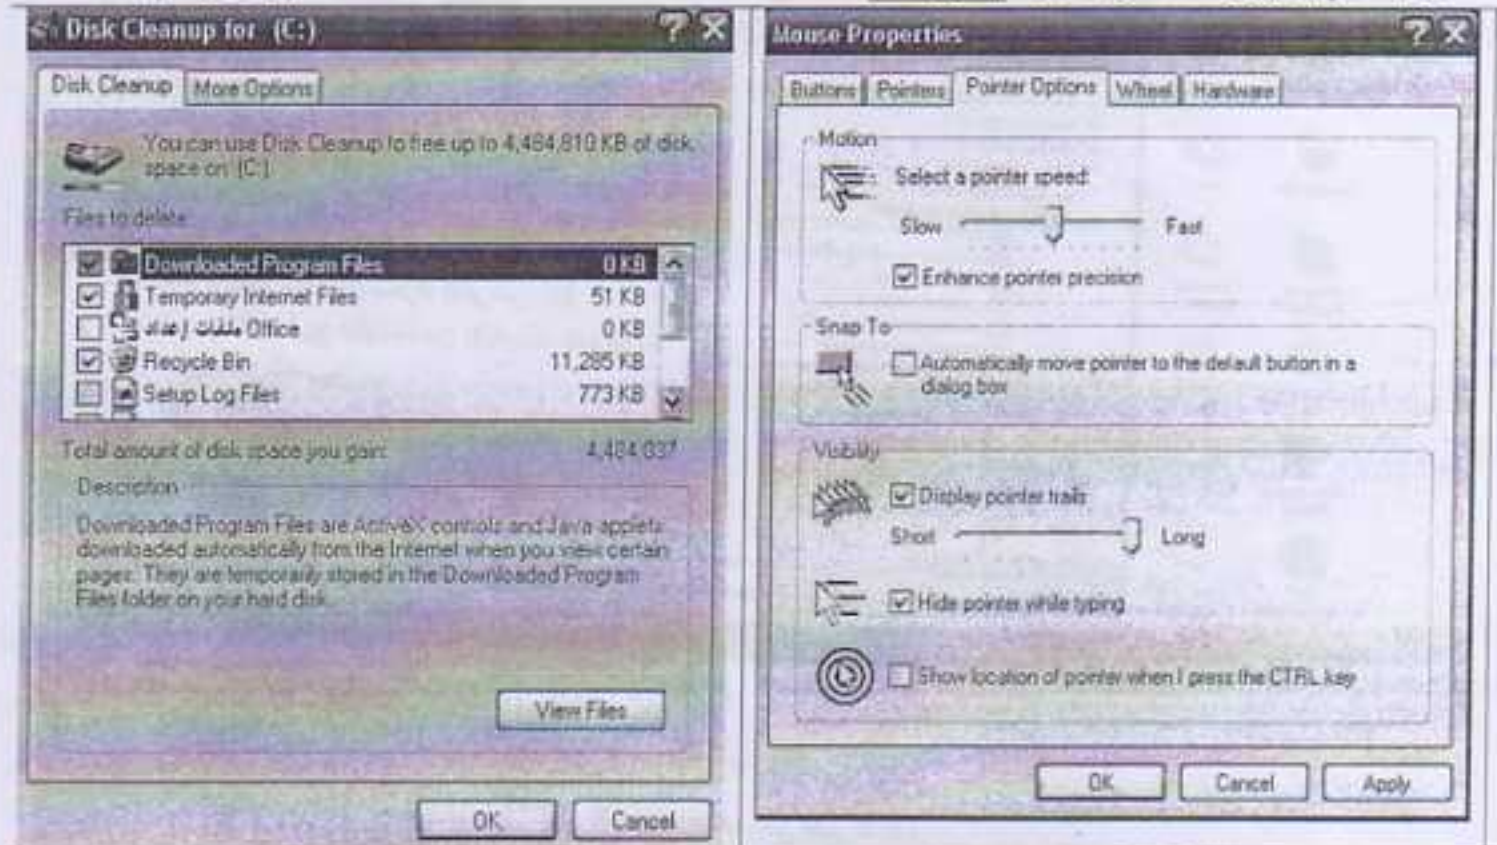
Disk Cleanup for (C:)

Disk Cleanup | More Options

You can use Disk Cleanup to free up to 4,484,810 KB of disk space on (C:).

Files to delete:

| | | |
|---|---|---|
| ☑ | Downloaded Program Files | 0 KB |
| ☑ | Temporary Internet Files | 51 KB |
| ☐ | ملفات إعداد Office | 0 KB |
| ☑ | Recycle Bin | 11,285 KB |
| ☐ | Setup Log Files | 773 KB |

Total amount of disk space you gain: 4,484,037

Description

Downloaded Program Files are ActiveX controls and Java applets downloaded automatically from the Internet when you view certain pages. They are temporarily stored in the Downloaded Program Files folder on your hard disk.

View Files

OK Cancel

Mouse Properties

Buttons | Pointers | Pointer Options | Wheel | Hardware

Motion

Select a pointer speed:

Slow Fast

☑ Enhance pointer precision

Snap To

☐ Automatically move pointer to the default button in a dialog box

Visibility

☑ Display pointer trails

Short Long

☑ Hide pointer while typing

☐ Show location of pointer when I press the CTRL key

OK Cancel Apply